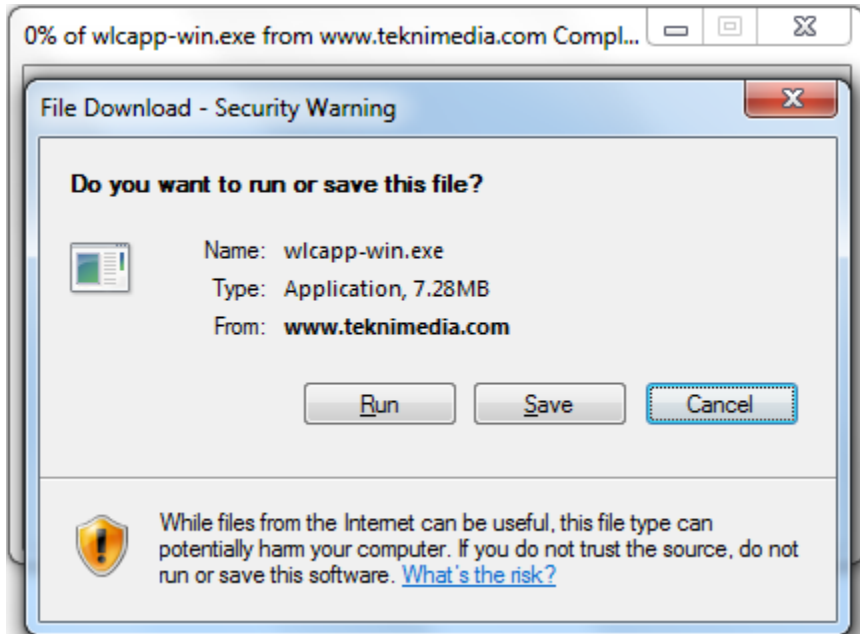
0% of wlcapp-win.exe from www.teknimedia.com Compl...

File Download - Security Warning

Do you want to run or save this file?

Name: wlcapp-win.exe
Type: Application, 7.28MB
From: www.teknimedia.com

Run Save Cancel

While files from the Internet can be useful, this file type can potentially harm your computer. If you do not trust the source, do not run or save this software. What's the risk?